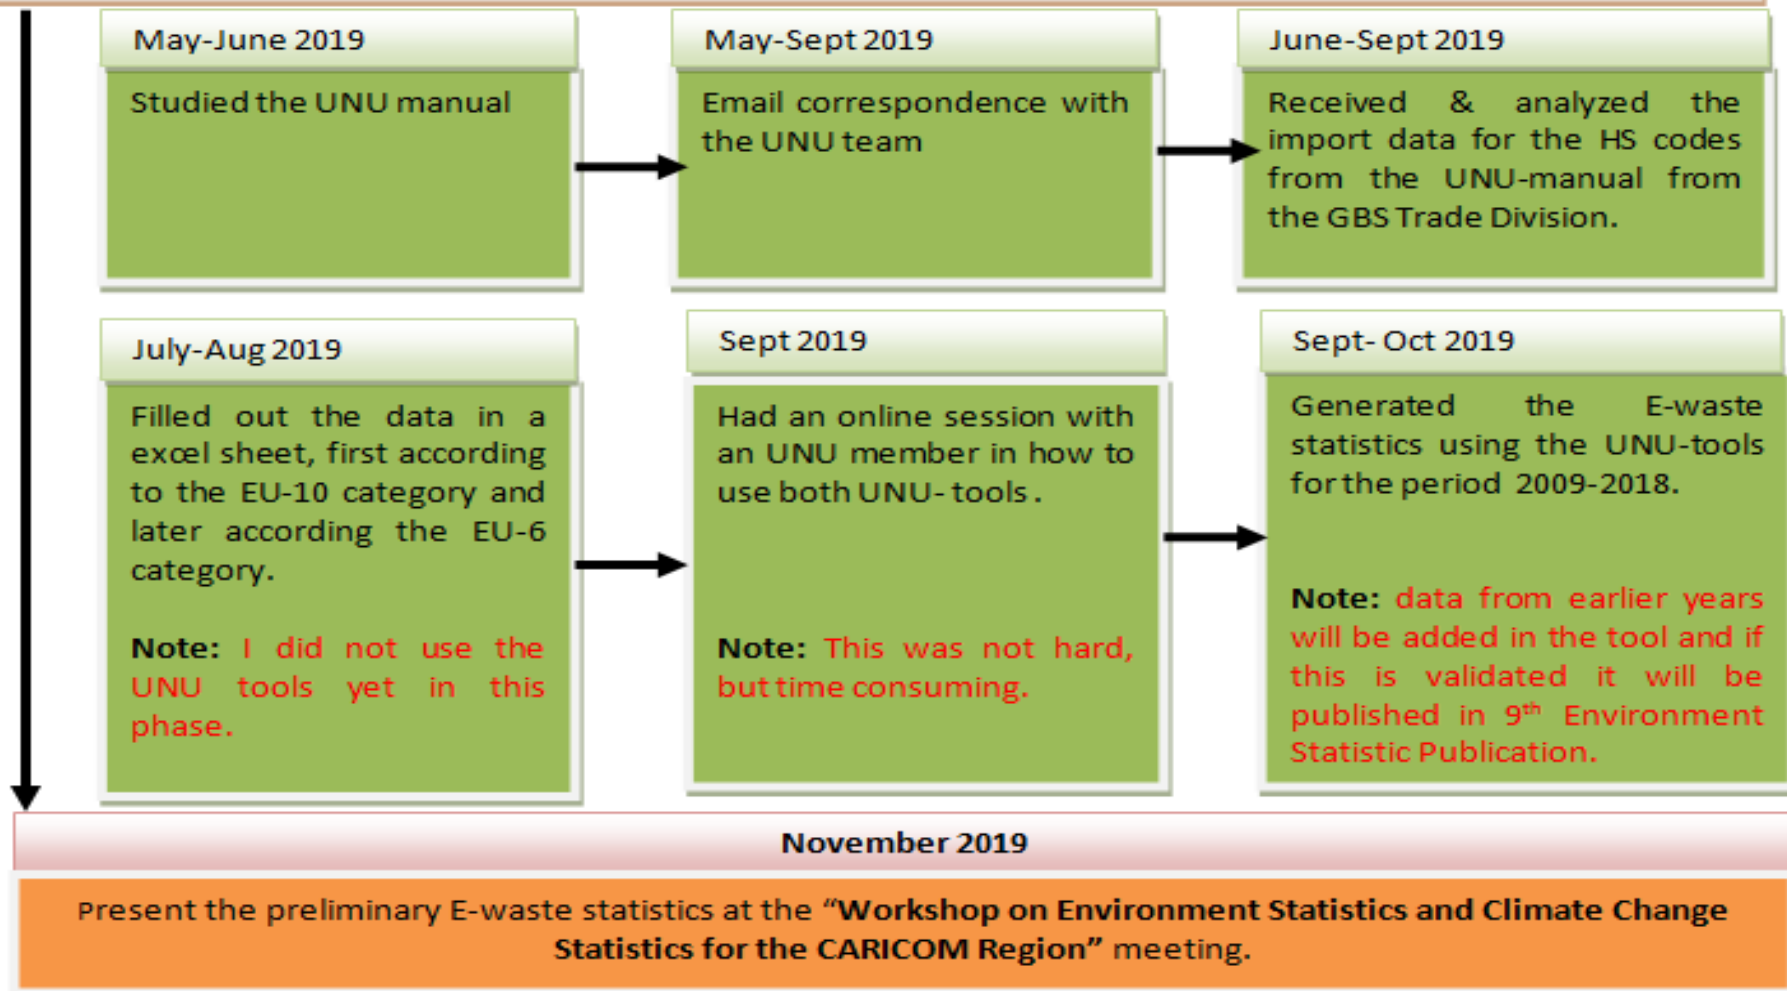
May-June 2019

Studied the UNU manual

May-Sept 2019

Email correspondence with the UNU team

June-Sept 2019

Received & analyzed the import data for the HS codes from the UNU-manual from the GBS Trade Division.

July-Aug 2019

Filled out the data in a excel sheet, first according to the EU-10 category and later according the EU-6 category.

Note: I did not use the UNU tools yet in this phase.

Sept 2019

Had an online session with an UNU member in how to use both UNU-tools.

Note: This was not hard, but time consuming.

Sept- Oct 2019

Generated the E-waste statistics using the UNU-tools for the period 2009-2018.

Note: data from earlier years will be added in the tool and if this is validated it will be published in 9$^{th}$ Environment Statistic Publication.

November 2019

Present the preliminary E-waste statistics at the "Workshop on Environment Statistics and Climate Change Statistics for the CARICOM Region" meeting.